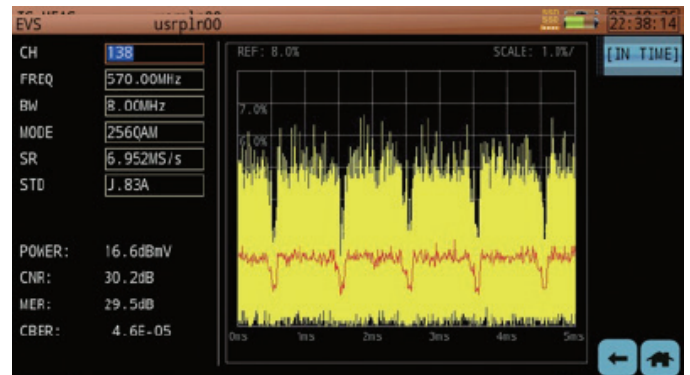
TS MEAS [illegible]
EVS usrplr00 22:38:14

CH 138
FREQ 570.00MHz
BW 8.00MHz
MODE 256QAM
SR 6.952MS/s
STD J.83A

POWER: 16.6dBmV
CNR: 30.2dB
MER: 29.5dB
CBER: 4.6E-05

REF: 8.0% SCALE: 1.0%/
7.0%
6.0%
0ms 1ms 2ms 3ms 4ms 5ms

[IN TIME]